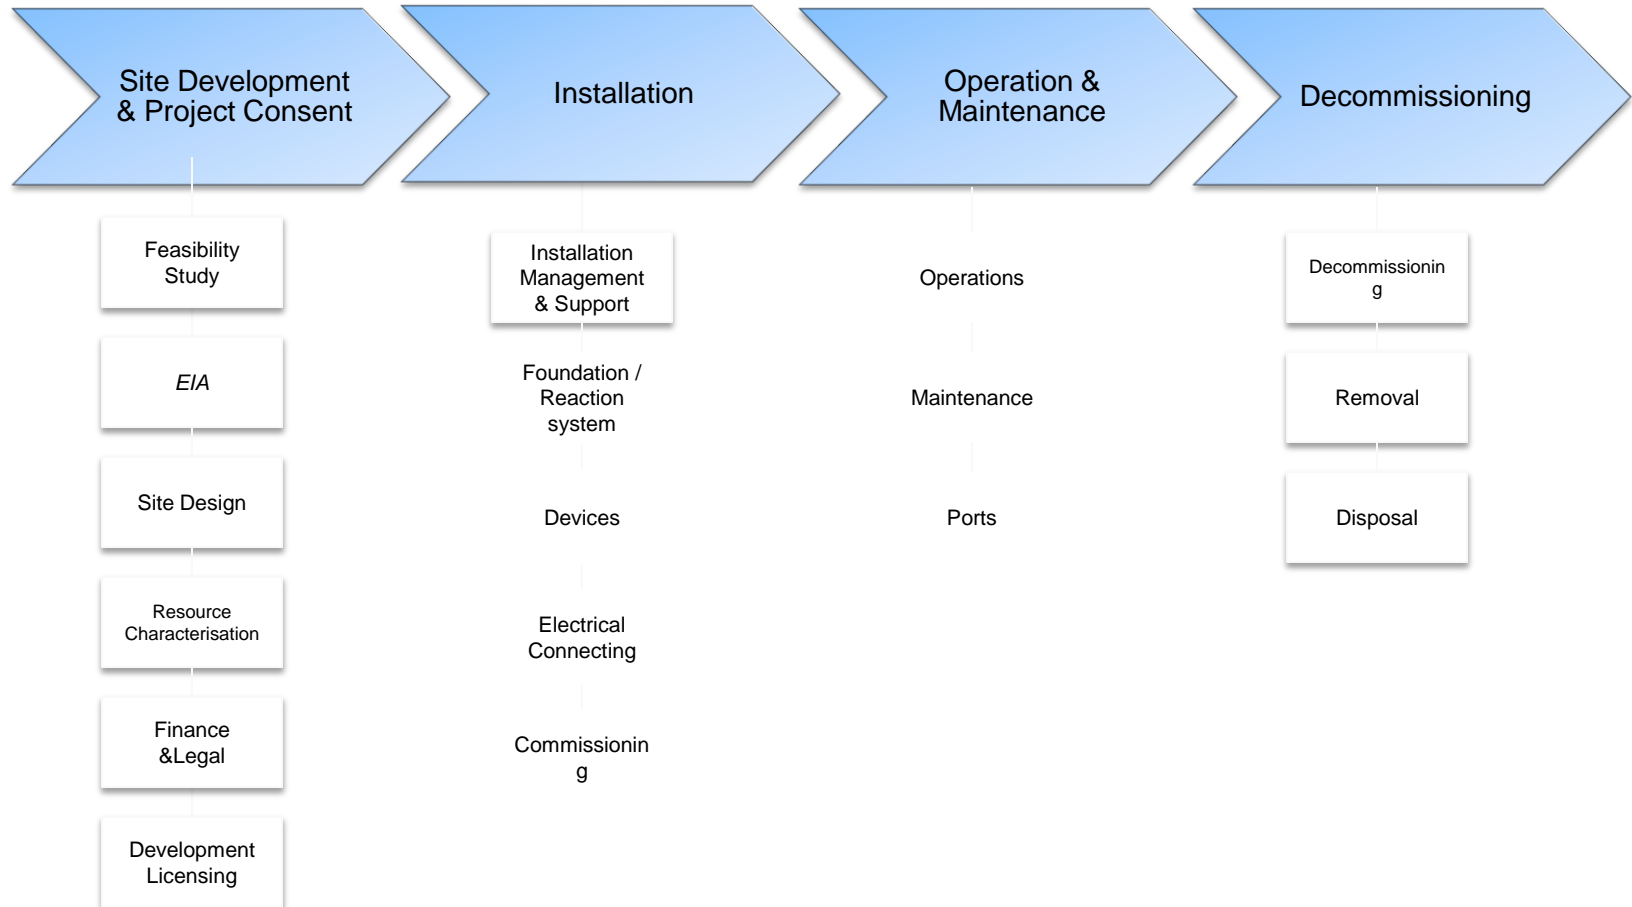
Site Development & Project Consent

Installation

Operation & Maintenance

Decommissioning

Feasibility Study

EIA

Site Design

Resource Characterisation

Finance &Legal

Development Licensing

Installation Management & Support

Foundation / Reaction system

Devices

Electrical Connecting

Commissionin g

Operations

Maintenance

Ports

Decommissionin g

Removal

Disposal